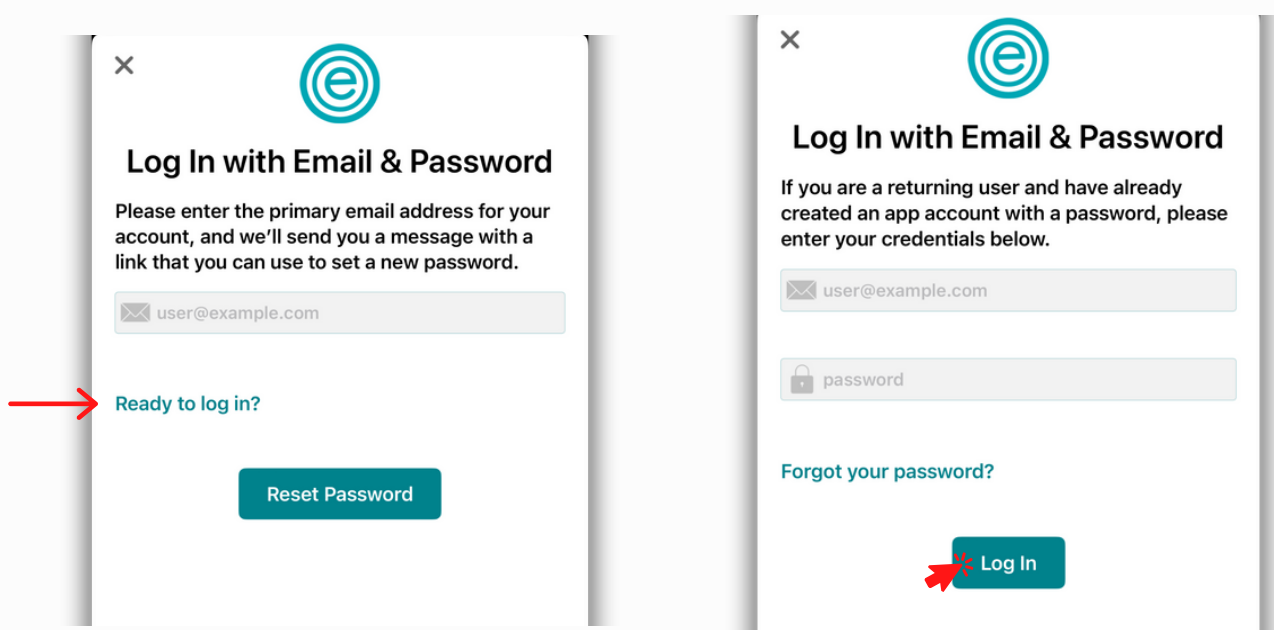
×

e

Log In with Email & Password

Please enter the primary email address for your account, and we'll send you a message with a link that you can use to set a new password.

user@example.com

Ready to log in?

Reset Password

×

e

Log In with Email & Password

If you are a returning user and have already created an app account with a password, please enter your credentials below.

user@example.com

password

Forgot your password?

Log In